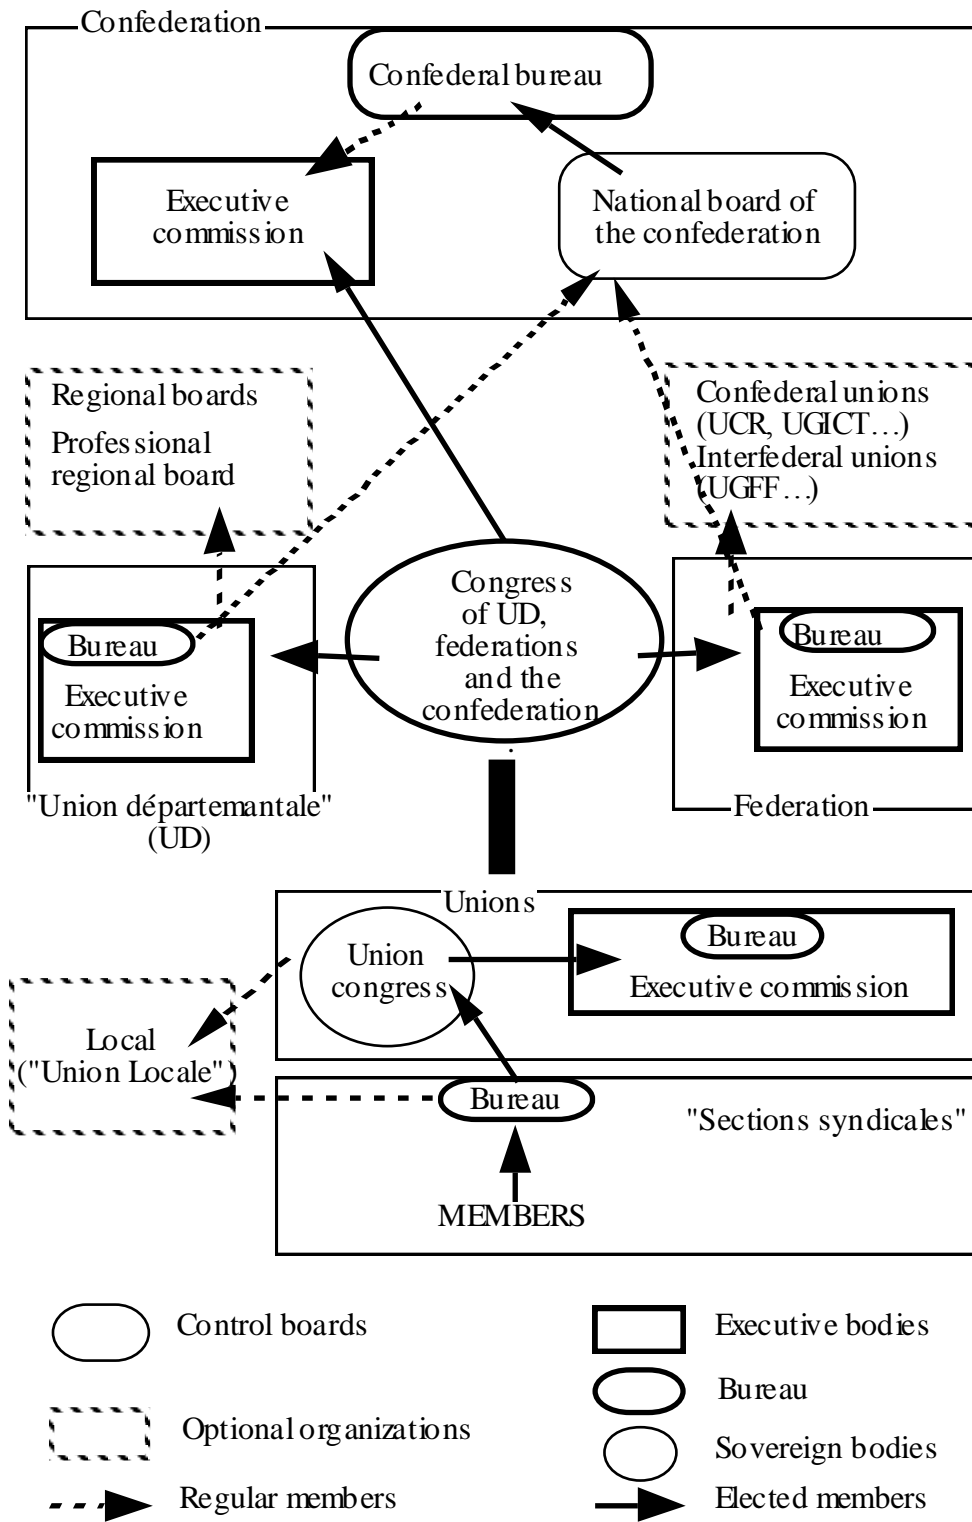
Confederation

Confederal bureau

Executive commission

National board of the confederation

Regional boards
Professional regional board

Confederal unions (UCR, UGICT…)
Interfederal unions (UGFF…)

Bureau
Executive commission

Congress of UD, federations and the confederation

Bureau
Executive commission

"Union départementale" (UD)

Federation

Unions

Union congress

Bureau
Executive commission

Local ("Union Locale")

Bureau

"Sections syndicales"

MEMBERS

Control boards

Executive bodies

Bureau

Optional organizations

Sovereign bodies

Regular members

Elected members